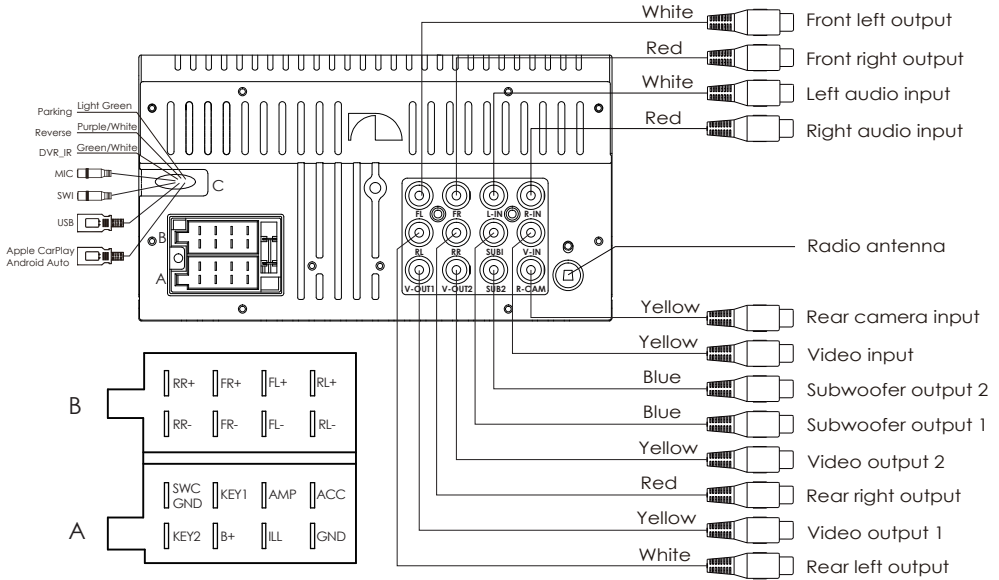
White
Front left output
Red
Front right output
White
Left audio input
Red
Right audio input

Parking Light Green
Reverse Purple/White
DVR_IR Green/White
MIC
SWI
USB
Apple CarPlay Android Auto
C
B
A

FL FR L-IN R-IN
RL RR SUB1 V-IN
V-OUT1 V-OUT2 SUB2 R-CAM

Radio antenna

Yellow
Rear camera input
Yellow
Video input
Blue
Subwoofer output 2
Blue
Subwoofer output 1
Yellow
Video output 2
Red
Rear right output
Yellow
Video output 1
White
Rear left output

B
| RR+ | FR+ | FL+ | RL+ |
|---|---|---|---|
| RR- | FR- | FL- | RL- |

A
| SWC GND | KEY1 | AMP | ACC |
|---|---|---|---|
| KEY2 | B+ | ILL | GND |